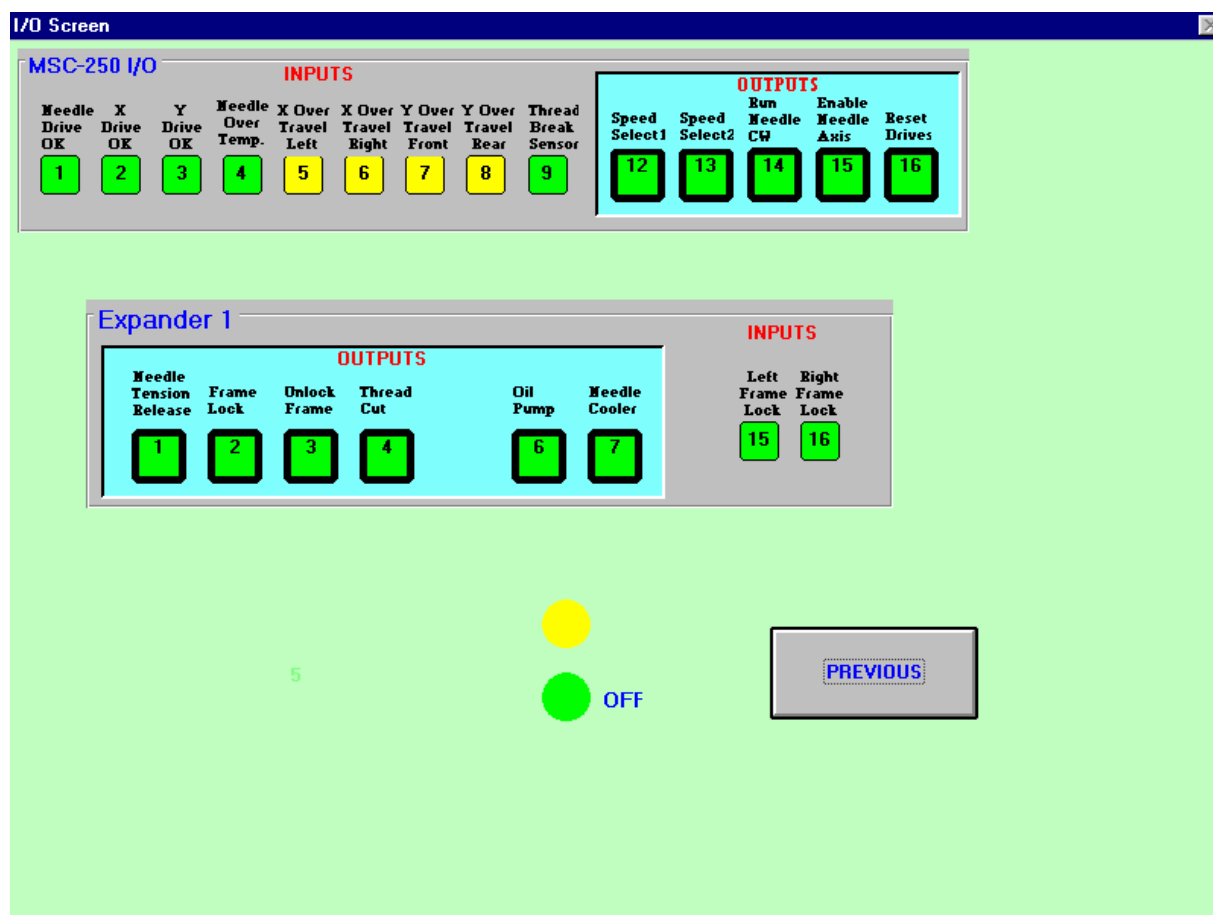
I/O Screen

MSC-250 I/O

INPUTS

Needle Drive OK
1

X Drive OK
2

Y Drive OK
3

Needle Over Temp.
4

X Over Travel Left
5

X Over Travel Right
6

Y Over Travel Front
7

Y Over Travel Rear
8

Thread Break Sensor
9

OUTPUTS

Speed Select1
12

Speed Select2
13

Run Needle CW
14

Enable Needle Axis
15

Reset Drives
16

Expander 1

OUTPUTS

Needle Tension Release
1

Frame Lock
2

Unlock Frame
3

Thread Cut
4

Oil Pump
6

Needle Cooler
7

INPUTS

Left Frame Lock
15

Right Frame Lock
16

5

OFF

PREVIOUS